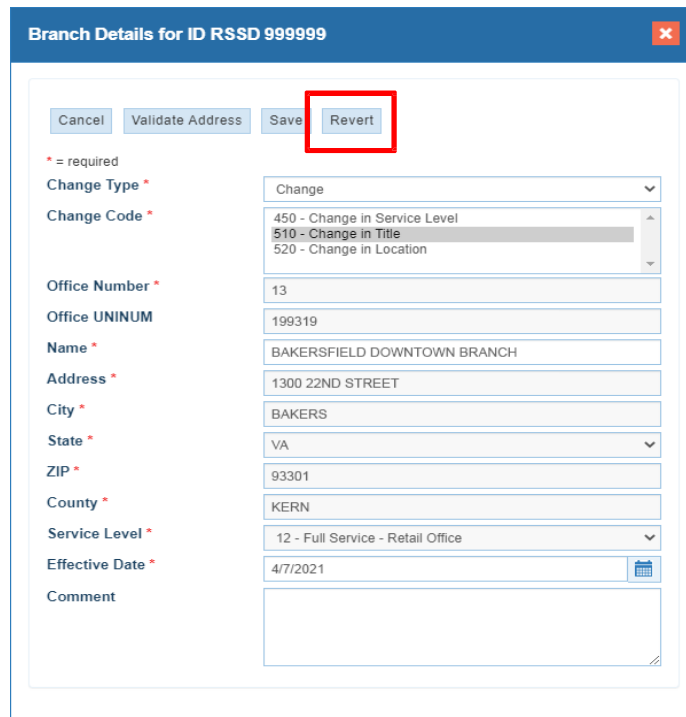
Branch Details for ID RSSD 999999

×

Cancel Validate Address Save Revert

* = required

Change Type * Change

Change Code * 450 - Change in Service Level
510 - Change in Title
520 - Change in Location

Office Number * 13

Office UNINUM 199319

Name * BAKERSFIELD DOWNTOWN BRANCH

Address * 1300 22ND STREET

City * BAKERS

State * VA

ZIP * 93301

County * KERN

Service Level * 12 - Full Service - Retail Office

Effective Date * 4/7/2021

Comment